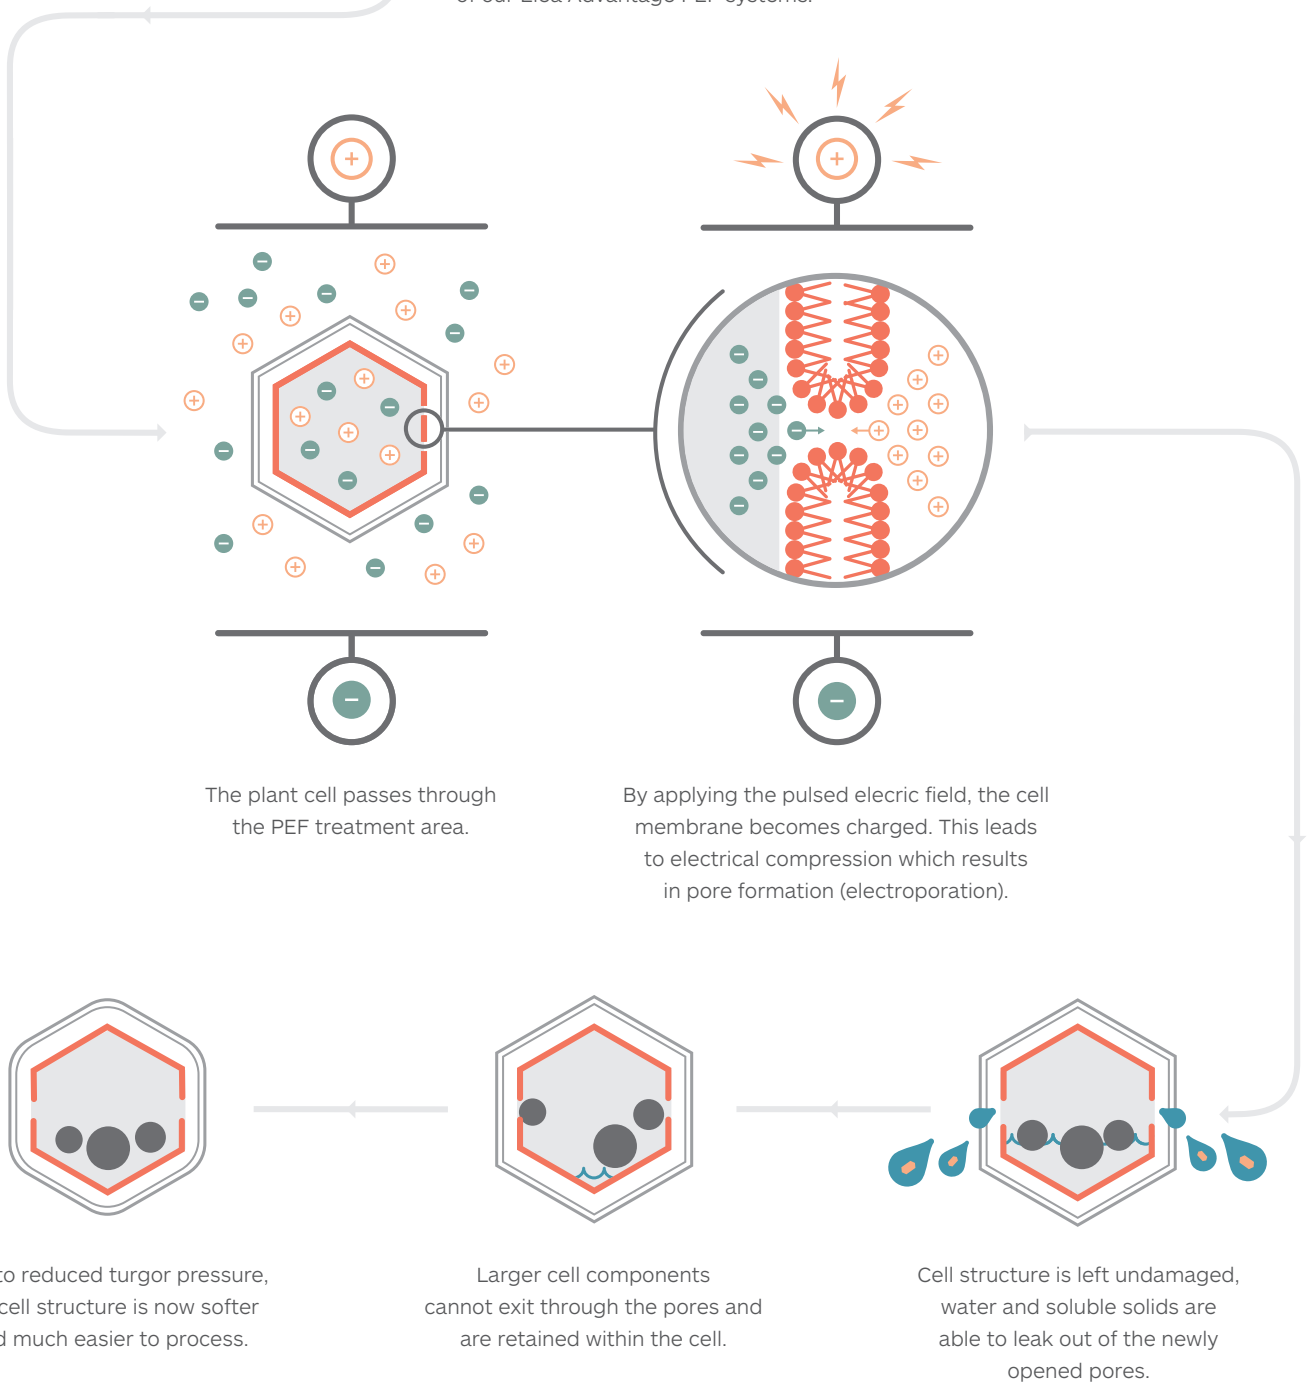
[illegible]

The plant cell passes through the PEF treatment area.

By applying the pulsed elecric field, the cell membrane becomes charged. This leads to electrical compression which results in pore formation (electroporation).

to reduced turgor pressure, cell structure is now softer d much easier to process.

Larger cell components cannot exit through the pores and are retained within the cell.

Cell structure is left undamaged, water and soluble solids are able to leak out of the newly opened pores.